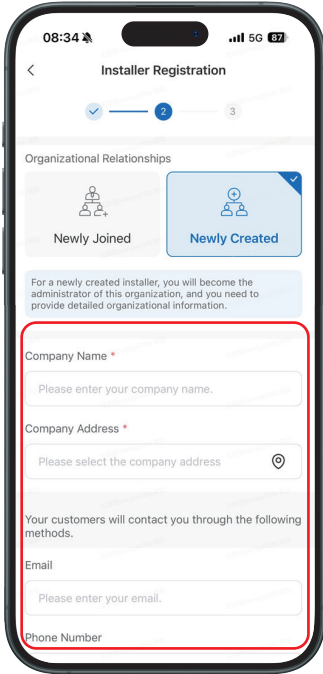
08:34
5G 87

Installer Registration

2
3

Organizational Relationships

Newly Joined

Newly Created

For a newly created installer, you will become the administrator of this organization, and you need to provide detailed organizational information.

Company Name *

Please enter your company name.

Company Address *

Please select the company address

Your customers will contact you through the following methods.

Email

Please enter your email.

Phone Number